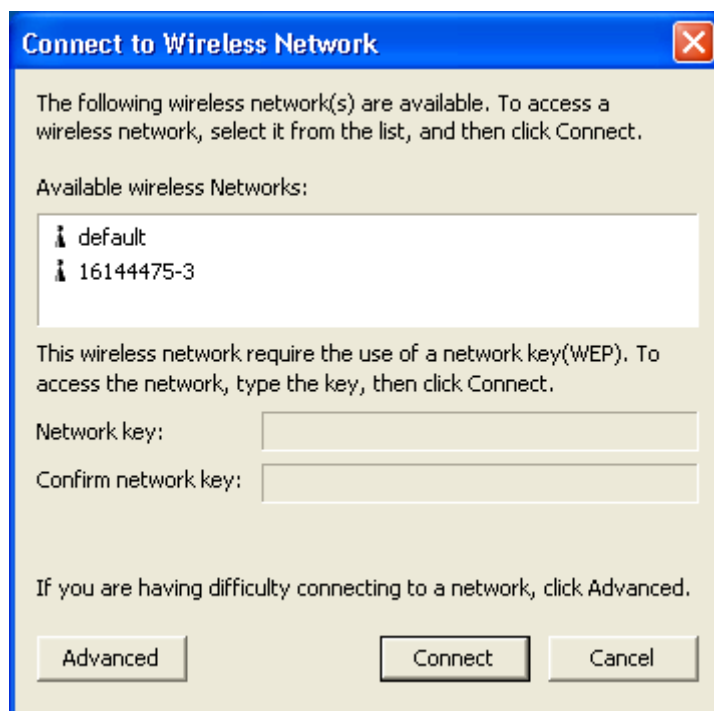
Connect to Wireless Network

The following wireless network(s) are available. To access a wireless network, select it from the list, and then click Connect.

Available wireless Networks:

default
16144475-3

This wireless network require the use of a network key(WEP). To access the network, type the key, then click Connect.

Network key:

Confirm network key:

If you are having difficulty connecting to a network, click Advanced.

Advanced

Connect

Cancel